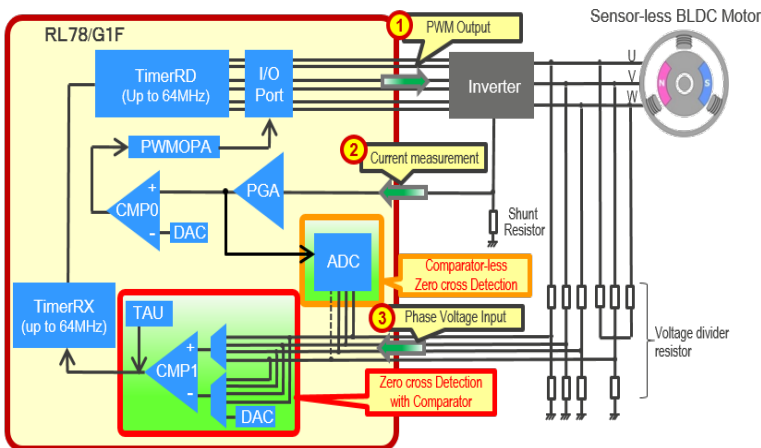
RL78/G1F

1 PWM Output

Sensor-less BLDC Motor

TimerRD (Up to 64MHz)

I/O Port

Inverter

U
V
W

N
S

PWMOPA

2 Current measurement

+
CMP0
-

PGA

DAC

Shunt Resistor

ADC

Comparator-less Zero cross Detection

TimerRX (up to 64MHz)

TAU

3 Phase Voltage Input

+
CMP1
-

Voltage divider resistor

DAC

Zero cross Detection with Comparator